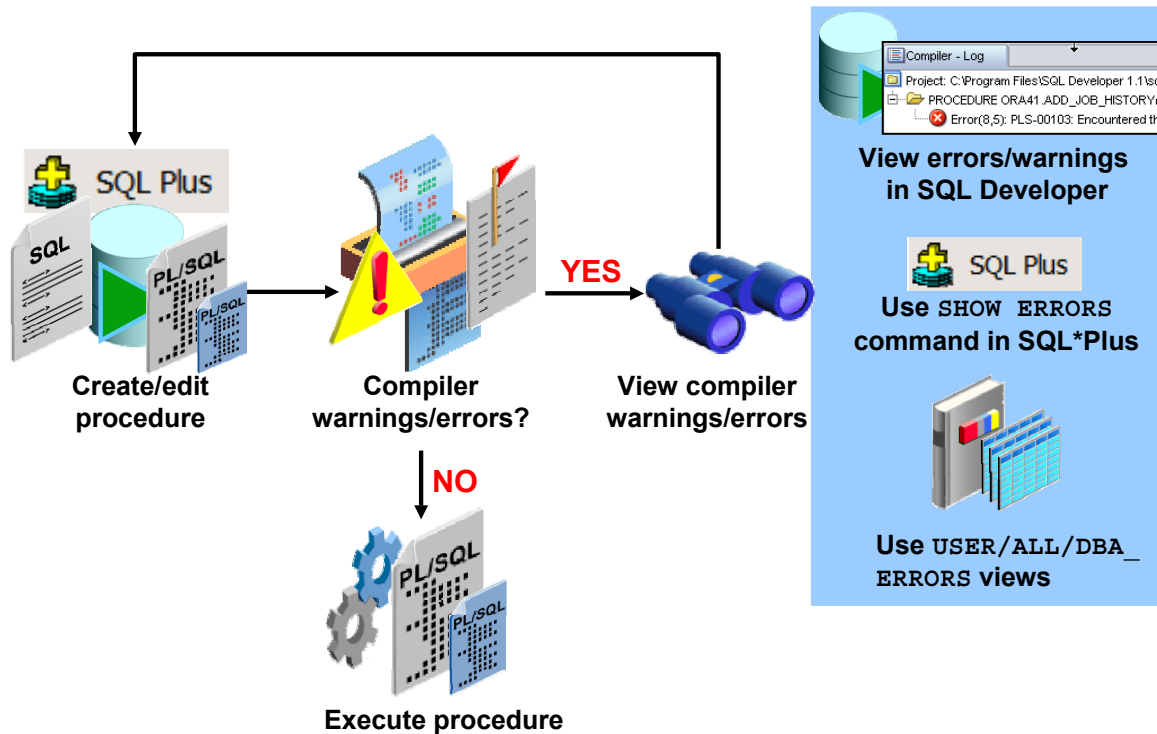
SQL Plus

SQL

PL/SQL

PL/SQL

Create/edit procedure

Compiler warnings/errors?

YES

View compiler warnings/errors

NO

PL/SQL

PL/SQL

Execute procedure

Compiler - Log

Project: C:\Program Files\SQL Developer 1.1\s

PROCEDURE ORA41.ADD_JOB_HISTORY

Error(8,5): PLS-00103: Encountered th

View errors/warnings in SQL Developer

SQL Plus

Use SHOW ERRORS command in SQL*Plus

Use USER/ALL/DBA_ ERRORS views